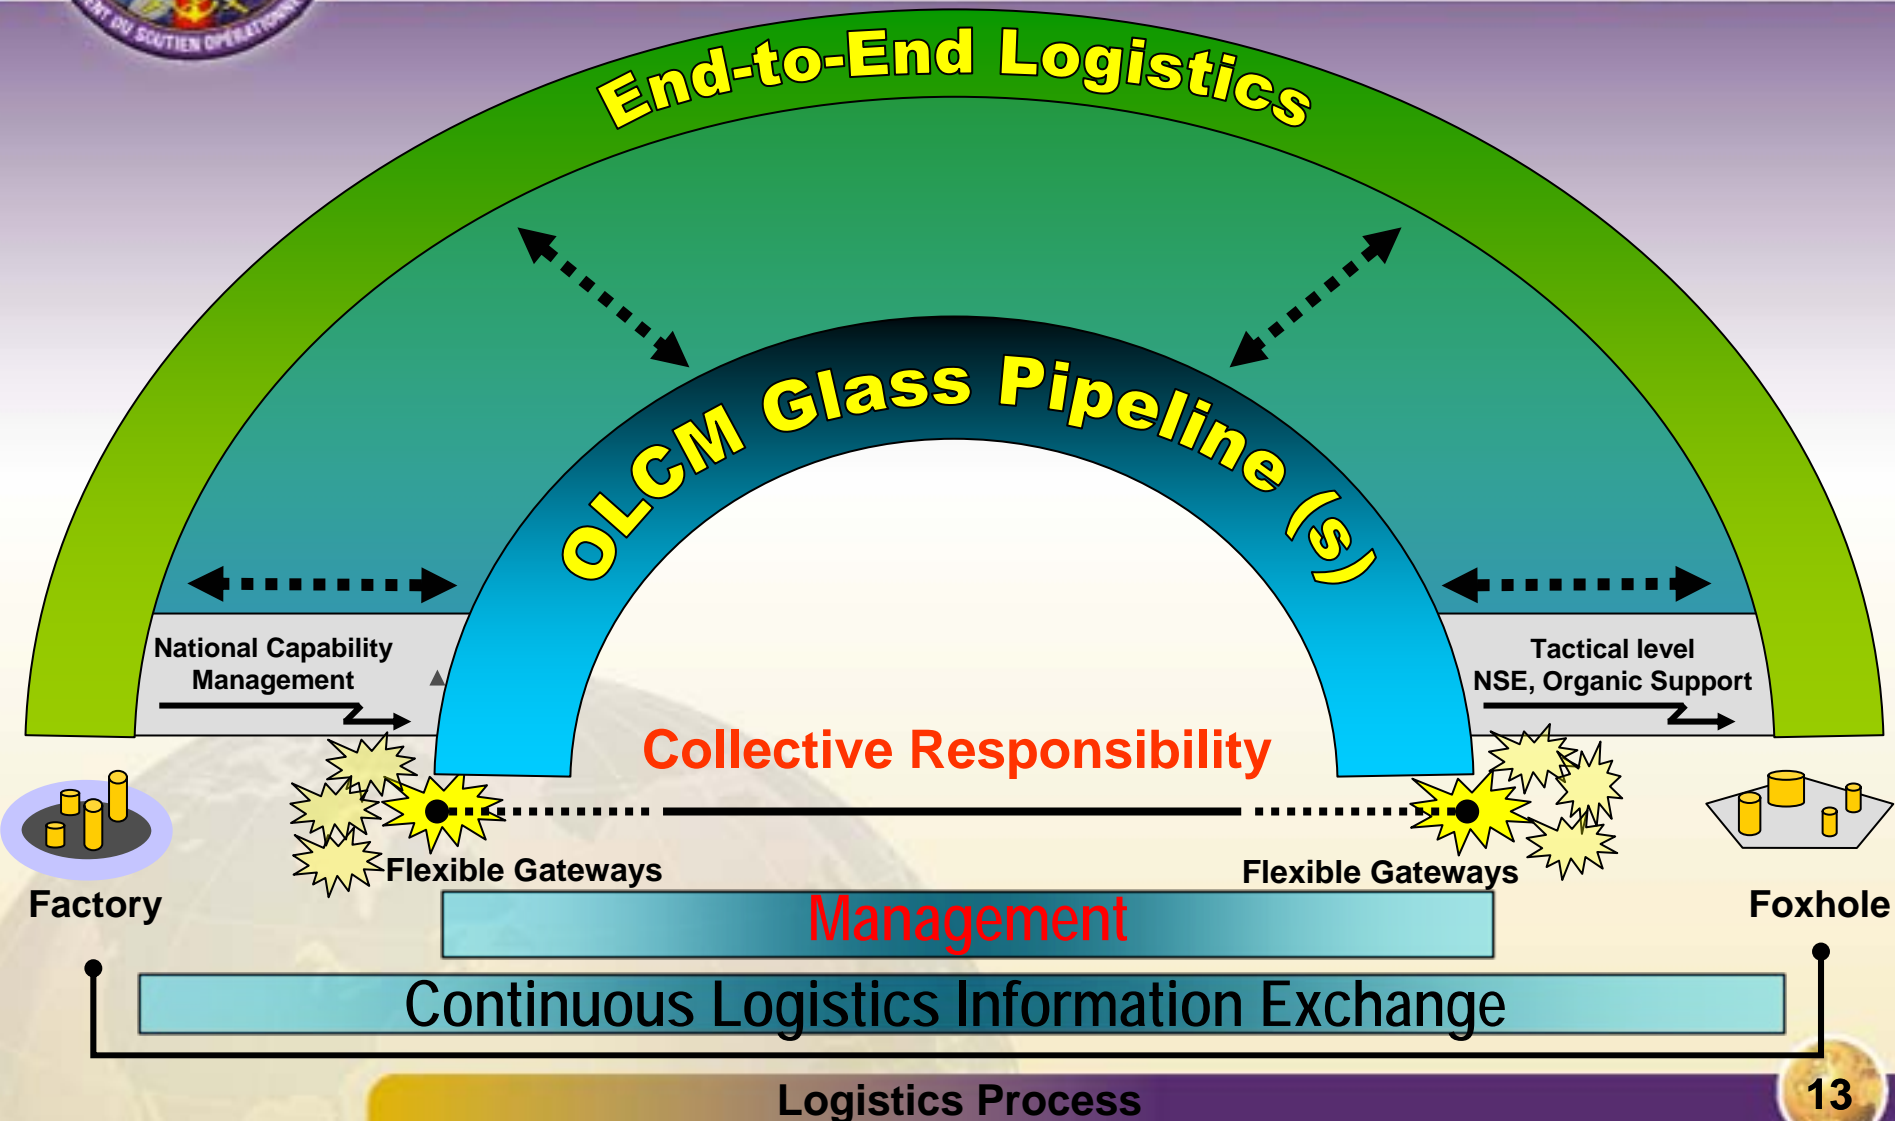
DU SOUTIEN OPÉRATIONNEL

End-to-End Logistics

OLCM Glass Pipeline (s)

National Capability Management

Tactical level NSE, Organic Support

Collective Responsibility

Flexible Gateways

Flexible Gateways

Factory

Foxhole

Management

Continuous Logistics Information Exchange

Logistics Process

13